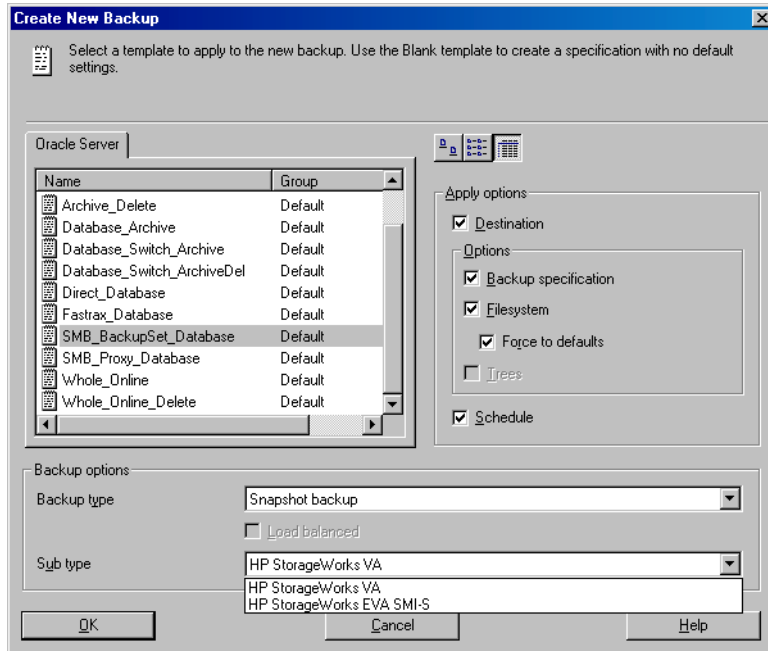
Create New Backup

Select a template to apply to the new backup. Use the Blank template to create a specification with no default settings.

Oracle Server

| Name | Group |
|---|---|
| Archive_Delete | Default |
| Database_Archive | Default |
| Database_Switch_Archive | Default |
| Database_Switch_ArchiveDel | Default |
| Direct_Database | Default |
| Fastrax_Database | Default |
| SMB_BackupSet_Database | Default |
| SMB_Proxy_Database | Default |
| Whole_Online | Default |
| Whole_Online_Delete | Default |

Apply options
Destination
Options
Backup specification
Filesystem
Force to defaults
Trees
Schedule

Backup options
Backup type
Snapshot backup
Load balanced
Sub type
HP StorageWorks VA
HP StorageWorks VA
HP StorageWorks EVA SMI-S

OK
Cancel
Help